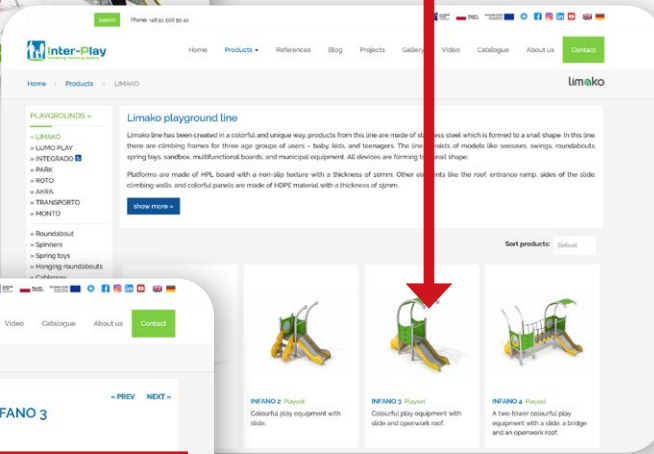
Search Phone: +48 91 506 50 41

Inter-Play
Home Products References Blog Projects Gallery Video Catalogue About us Contact

Home > Products > LIMAKO
limako

PLAYGROUNDS »
» LIMAKO
» LUMO PLAY
» INTEGRADO
» PARK
» ROTO
» AKRA
» TRANSPORTO
» MONTO

» Roundabout
» Spinners
» Spring toys
» Hanging roundabouts
» Cableway

Limako playground line

Limako line has been created in a colorful and unique way, products from this line are made of st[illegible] steel which is formed to a snail shape. In this line there are climbing frames for three age groups of users – baby, kids, and teenagers. The line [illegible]nsists of models like seesaws, swings, roundabouts, spring toys, sandbox, multifunctional boards, and municipal equipment. All devices are forming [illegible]nail shape.

Platforms are made of HPL board with a non-slip texture with a thickness of 10mm. Other ele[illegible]nts like the roof, entrance ramp, sides of the slide, climbing walls, and colorful panels are made of HDPE material with a thickness of 15mm.

show more »

Sort products: Default

INFANO 2 Playset
Colourful play equipment with slide.

INFANO 3 Playset
Colourful play equipment with slide and openwork roof.

INFANO 4 Playset
A two-tower colourful play equipment with a slide, a bridge and an openwork roof.

Video Catalogue About us Contact

« PREV NEXT »
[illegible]FANO 3